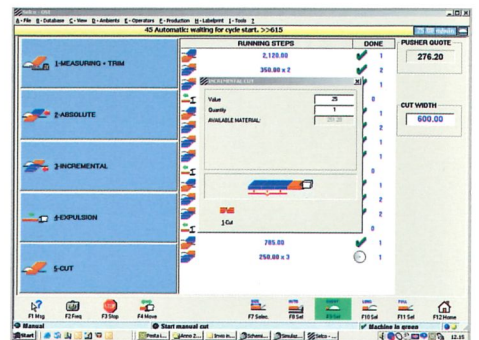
A - File B - Database C - View D - Ambients E - Operators F - Production H - Labelprint I - Tools ?

45 Automatic: waiting for cycle start. >>615

1-MEASURING + TRIM

2-ABSOLUTE

3-INCREMENTAL

4-EXPULSION

5-CUT

| RUNNING STEPS | DONE |
|---|---|
| 2,120.00 | 1 |
| 350.00 x 2 | 1 |
| | 2 |
| | 0 |
| | 1 |
| | 2 |
| | 1 |
| | 0 |
| | 1 |
| | 2 |
| | 0 |
| 705.00 | 1 |
| 250.00 x 3 | 0 |

INCREMENTAL CUT

Value 25

Quantity 1

AVAILABLE MATERIAL: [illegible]

1 Cut

PUSHER QUOTE

276.20

CUT WIDTH

600.00

F1 Hlp F2 Freq F3 Stop F4 Move F7 Selec. F8 Sel F9 Sel F10 Sel F11 Sel F12 Home

Manual

Start manual cut

Machine in green

Start

12.15